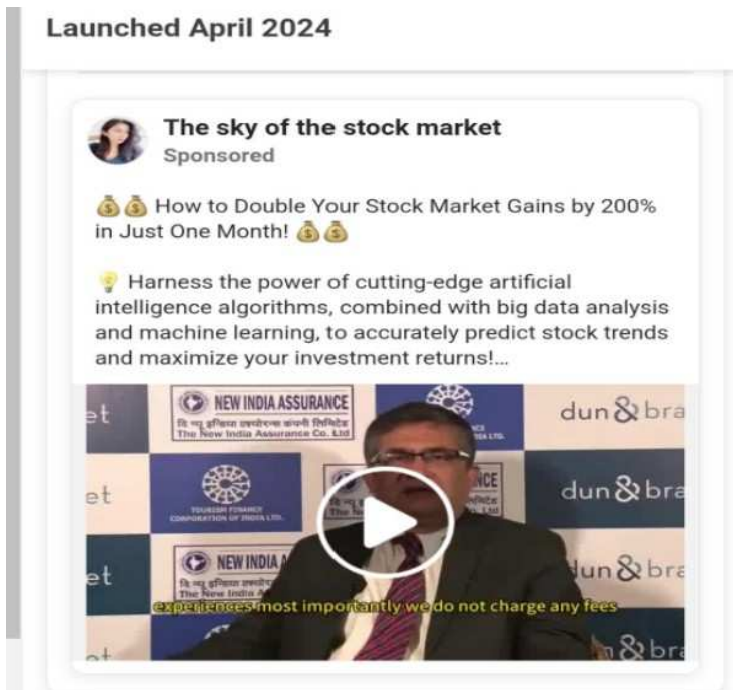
Launched April 2024

The sky of the stock market
Sponsored

💰💰 How to Double Your Stock Market Gains by 200% in Just One Month! 💰💰

💡 Harness the power of cutting-edge artificial intelligence algorithms, combined with big data analysis and machine learning, to accurately predict stock trends and maximize your investment returns!...

NEW INDIA ASSURANCE
दि न्यू इन्डिया एश्योरन्स कंपनी लिमिटेड
The New India Assurance Co. Ltd
et
dun & bra
TOURISM FINANCE CORPORATION OF INDIA LTD.
et
NCE
dun & bra
NEW INDIA A
et
dun & bra
experiences most importantly we do not charge any fees
& bra